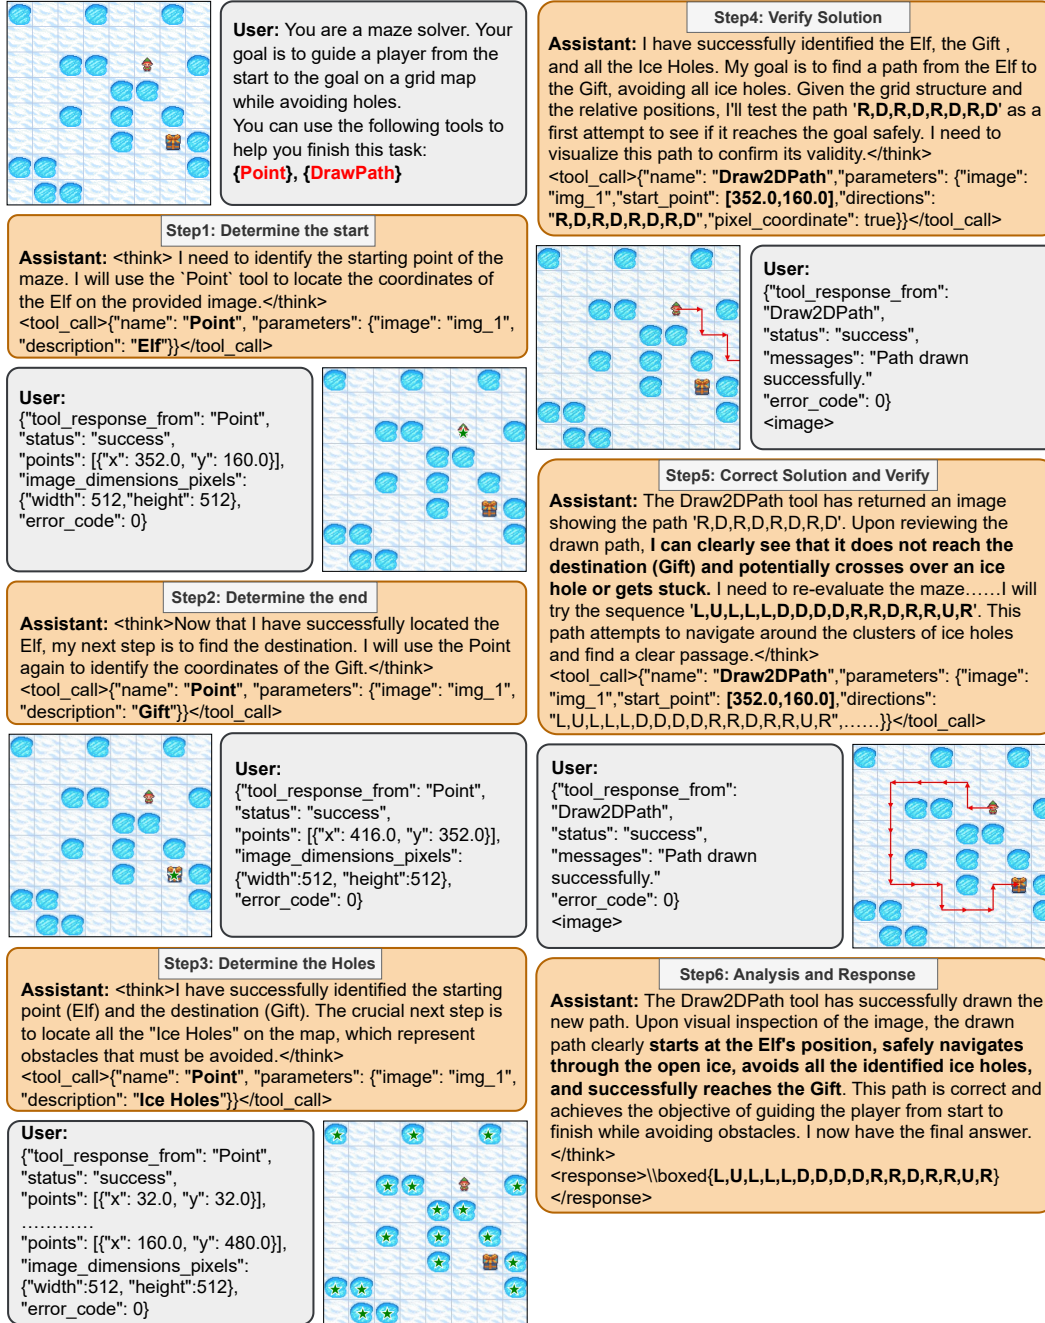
User: You are a maze solver. Your goal is to guide a player from the start to the goal on a grid map while avoiding holes.
You can use the following tools to help you finish this task:
{Point}, {DrawPath}

Step1: Determine the start

Assistant: <think> I need to identify the starting point of the maze. I will use the `Point` tool to locate the coordinates of the Elf on the provided image.</think>
<tool_call>{"name": "Point", "parameters": {"image": "img_1", "description": "Elf"}}</tool_call>

User:
{"tool_response_from": "Point", "status": "success", "points": [{"x": 352.0, "y": 160.0}], "image_dimensions_pixels": {"width": 512,"height": 512}, "error_code": 0}

Step2: Determine the end

Assistant: <think>Now that I have successfully located the Elf, my next step is to find the destination. I will use the Point again to identify the coordinates of the Gift.</think>
<tool_call>{"name": "Point", "parameters": {"image": "img_1", "description": "Gift"}}</tool_call>

User:
{"tool_response_from": "Point", "status": "success", "points": [{"x": 416.0, "y": 352.0}], "image_dimensions_pixels": {"width":512, "height":512}, "error_code": 0}

Step3: Determine the Holes

Assistant: <think>I have successfully identified the starting point (Elf) and the destination (Gift). The crucial next step is to locate all the "Ice Holes" on the map, which represent obstacles that must be avoided.</think>
<tool_call>{"name": "Point", "parameters": {"image": "img_1", "description": "Ice Holes"}}</tool_call>

User:
{"tool_response_from": "Point", "status": "success", "points": [{"x": 32.0, "y": 32.0}],
…………
"points": [{"x": 160.0, "y": 480.0}], "image_dimensions_pixels": {"width":512, "height":512}, "error_code": 0}

Step4: Verify Solution

Assistant: I have successfully identified the Elf, the Gift , and all the Ice Holes. My goal is to find a path from the Elf to the Gift, avoiding all ice holes. Given the grid structure and the relative positions, I'll test the path 'R,D,R,D,R,D,R,D' as a first attempt to see if it reaches the goal safely. I need to visualize this path to confirm its validity.</think>
<tool_call>{"name": "Draw2DPath","parameters": {"image": "img_1","start_point": [352.0,160.0],"directions": "R,D,R,D,R,D,R,D","pixel_coordinate": true}}</tool_call>

User:
{"tool_response_from": "Draw2DPath", "status": "success", "messages": "Path drawn successfully." "error_code": 0}
<image>

Step5: Correct Solution and Verify

Assistant: The Draw2DPath tool has returned an image showing the path 'R,D,R,D,R,D,R,D'. Upon reviewing the drawn path, I can clearly see that it does not reach the destination (Gift) and potentially crosses over an ice hole or gets stuck. I need to re-evaluate the maze……I will try the sequence 'L,U,L,L,L,D,D,D,D,D,R,R,D,R,R,U,R'. This path attempts to navigate around the clusters of ice holes and find a clear passage.</think>
<tool_call>{"name": "Draw2DPath","parameters": {"image": "img_1","start_point": [352.0,160.0],"directions": "L,U,L,L,L,D,D,D,D,D,R,R,D,R,R,U,R",……}}</tool_call>

User:
{"tool_response_from": "Draw2DPath", "status": "success", "messages": "Path drawn successfully." "error_code": 0}
<image>

Step6: Analysis and Response

Assistant: The Draw2DPath tool has successfully drawn the new path. Upon visual inspection of the image, the drawn path clearly starts at the Elf's position, safely navigates through the open ice, avoids all the identified ice holes, and successfully reaches the Gift. This path is correct and achieves the objective of guiding the player from start to finish while avoiding obstacles. I now have the final answer.
</think>
<response>\\boxed{L,U,L,L,L,D,D,D,D,D,R,R,D,R,R,U,R}
</response>